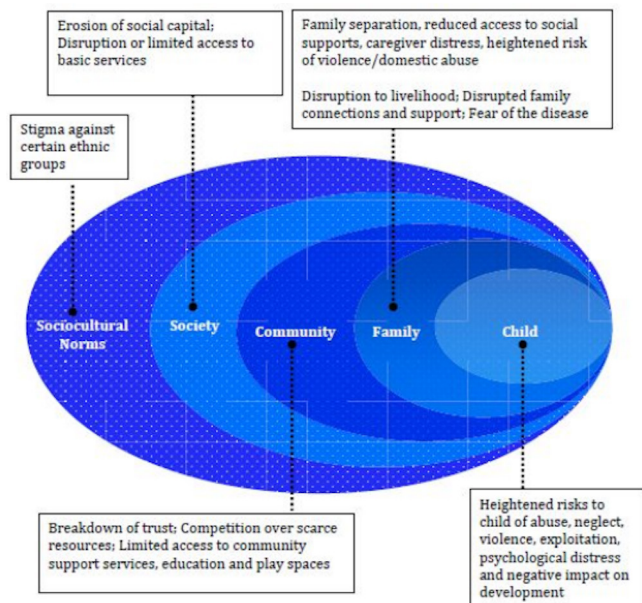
Erosion of social capital; Disruption or limited access to basic services

Family separation, reduced access to social supports, caregiver distress, heightened risk of violence/domestic abuse

Disruption to livelihood; Disrupted family connections and support; Fear of the disease

Stigma against certain ethnic groups

Sociocultural Norms

Society

Community

Family

Child

Breakdown of trust; Competition over scarce resources; Limited access to community support services, education and play spaces

Heightened risks to child of abuse, neglect, violence, exploitation, psychological distress and negative impact on development